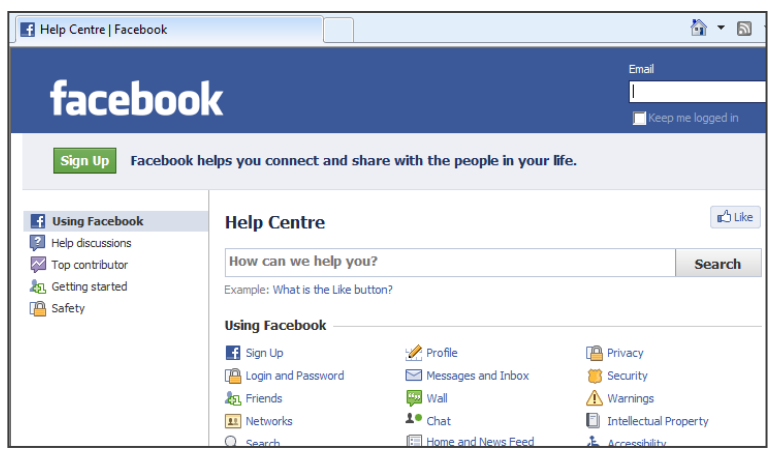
Help Centre | Facebook

facebook

Email

Keep me logged in

Sign Up

Facebook helps you connect and share with the people in your life.

Using Facebook
Help discussions
Top contributor
Getting started
Safety

Help Centre

Like

How can we help you?

Search

Example: What is the Like button?

Using Facebook

Sign Up
Login and Password
Friends
Networks
Search

Profile
Messages and Inbox
Wall
Chat
Home and News Feed

Privacy
Security
Warnings
Intellectual Property
Accessibility